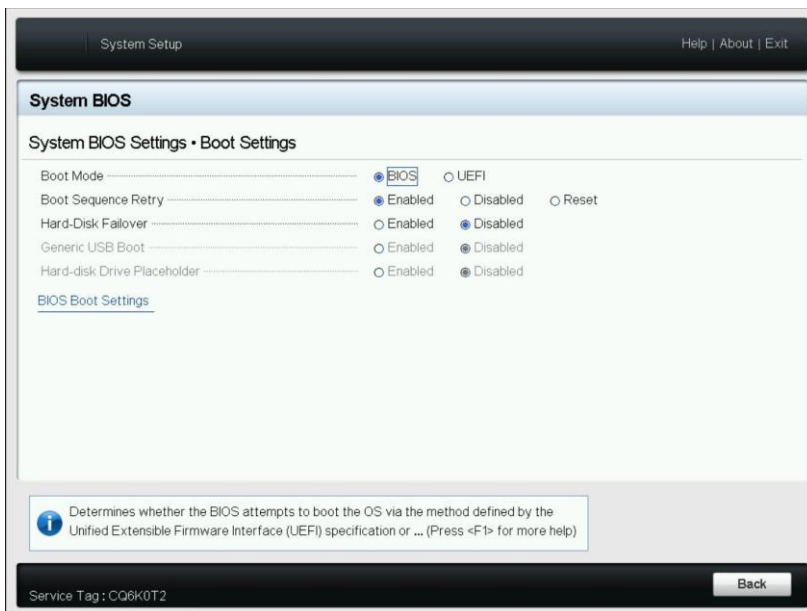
System Setup

Help | About | Exit

System BIOS

System BIOS Settings • Boot Settings

| | | | |
|---|---|---|---|
| Boot Mode | BIOS | UEFI | |
| Boot Sequence Retry | Enabled | Disabled | Reset |
| Hard-Disk Failover | Enabled | Disabled | |
| Generic USB Boot | Enabled | Disabled | |
| Hard-disk Drive Placeholder | Enabled | Disabled | |

BIOS Boot Settings

Determines whether the BIOS attempts to boot the OS via the method defined by the Unified Extensible Firmware Interface (UEFI) specification or ... (Press <F1> for more help)

Service Tag : CQ6K0T2

Back